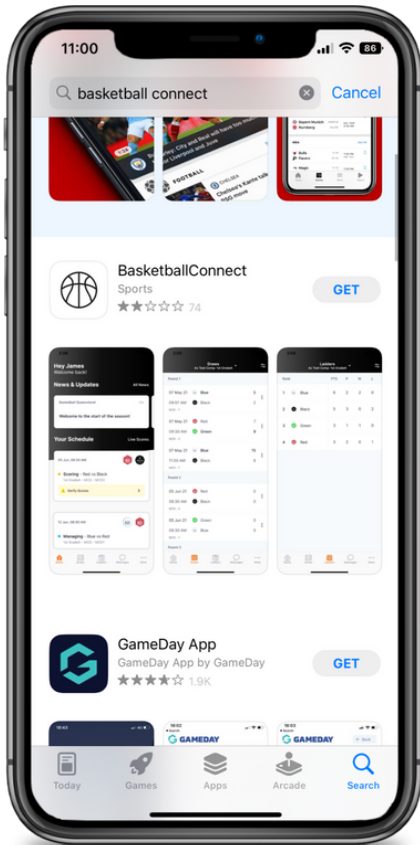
11:00

86

basketball connect

Cancel

FOOTBALL

Chelsea's Kante talk

BasketballConnect

Sports

74

GET

Hey James

Welcome back!

News & Updates

Welcome to the start of the season!

Your Schedule

Draws

Ladders

GameDay App

GameDay App by GameDay

1.9K

GET

GAMEDAY

GAMEDAY

Today

Games

Apps

Arcade

Search